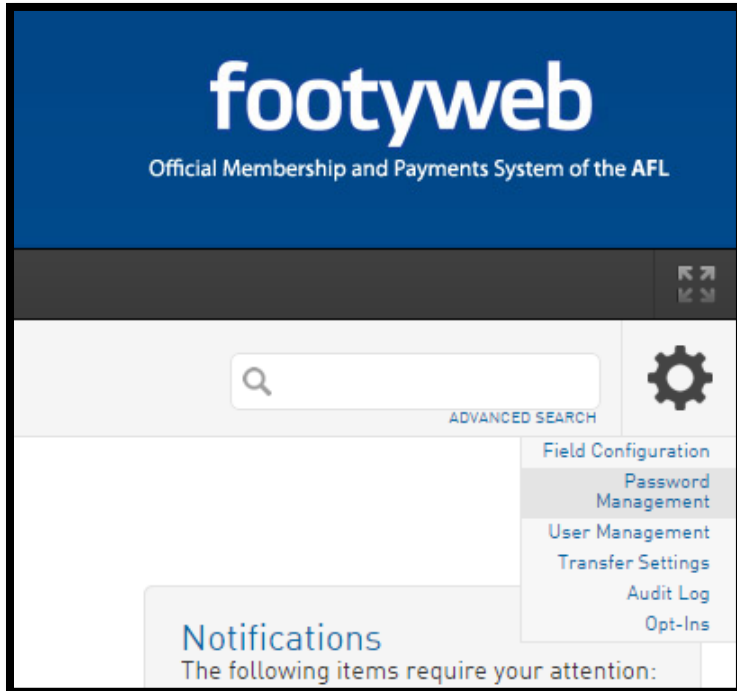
footyweb
Official Membership and Payments System of the AFL

ADVANCED SEARCH

Field Configuration
Password Management
User Management
Transfer Settings
Audit Log
Opt-Ins

Notifications
The following items require your attention: